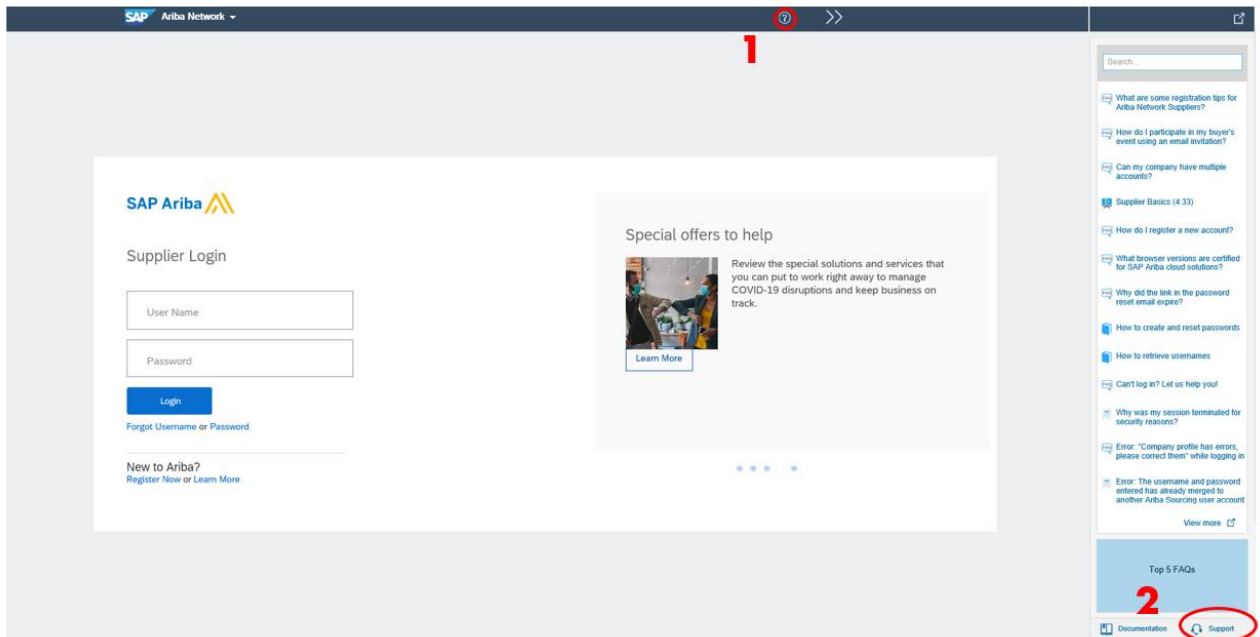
SAP Ariba Network

1

SAP Ariba

Supplier Login

User Name

Password

Login

Forgot Username or Password

New to Ariba?
Register Now or Learn More

Special offers to help

Review the special solutions and services that you can put to work right away to manage COVID-19 disruptions and keep business on track.

Learn More

Search...

What are some registration tips for Ariba Network Suppliers?

How do I participate in my buyer's event using an email invitation?

Can my company have multiple accounts?

Supplier Basics (4:33)

How do I register a new account?

What browser versions are certified for SAP Ariba cloud solutions?

Why did the link in the password reset email expire?

How to create and reset passwords

How to retrieve usernames

Can't log in? Let us help you!

Why was my session terminated for security reasons?

Error: "Company profile has errors, please correct them" while logging in

Error: The username and password entered has already merged to another Ariba Sourcing user account

View more

Top 5 FAQs

2

Documentation

Support